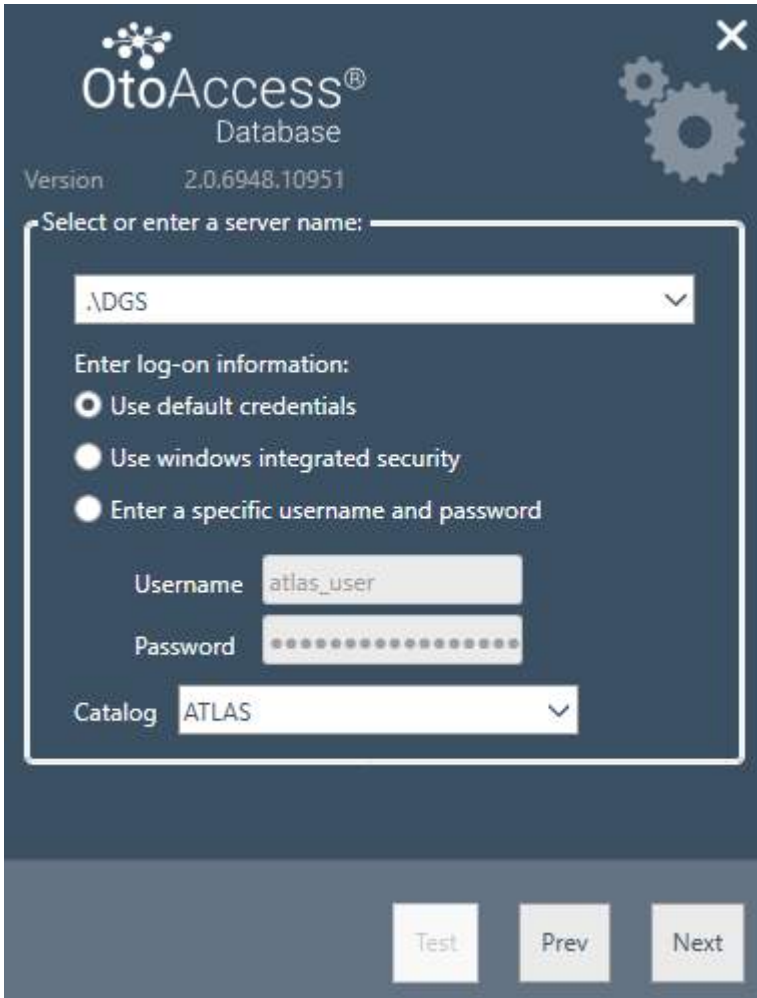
OtoAccess®
Database

Version 2.0.6948.10951

Select or enter a server name:

.\DGS

Enter log-on information:

Use default credentials

Use windows integrated security

Enter a specific username and password

Username atlas_user

Password ••••••••••••••••••

Catalog ATLAS

Test

Prev

Next